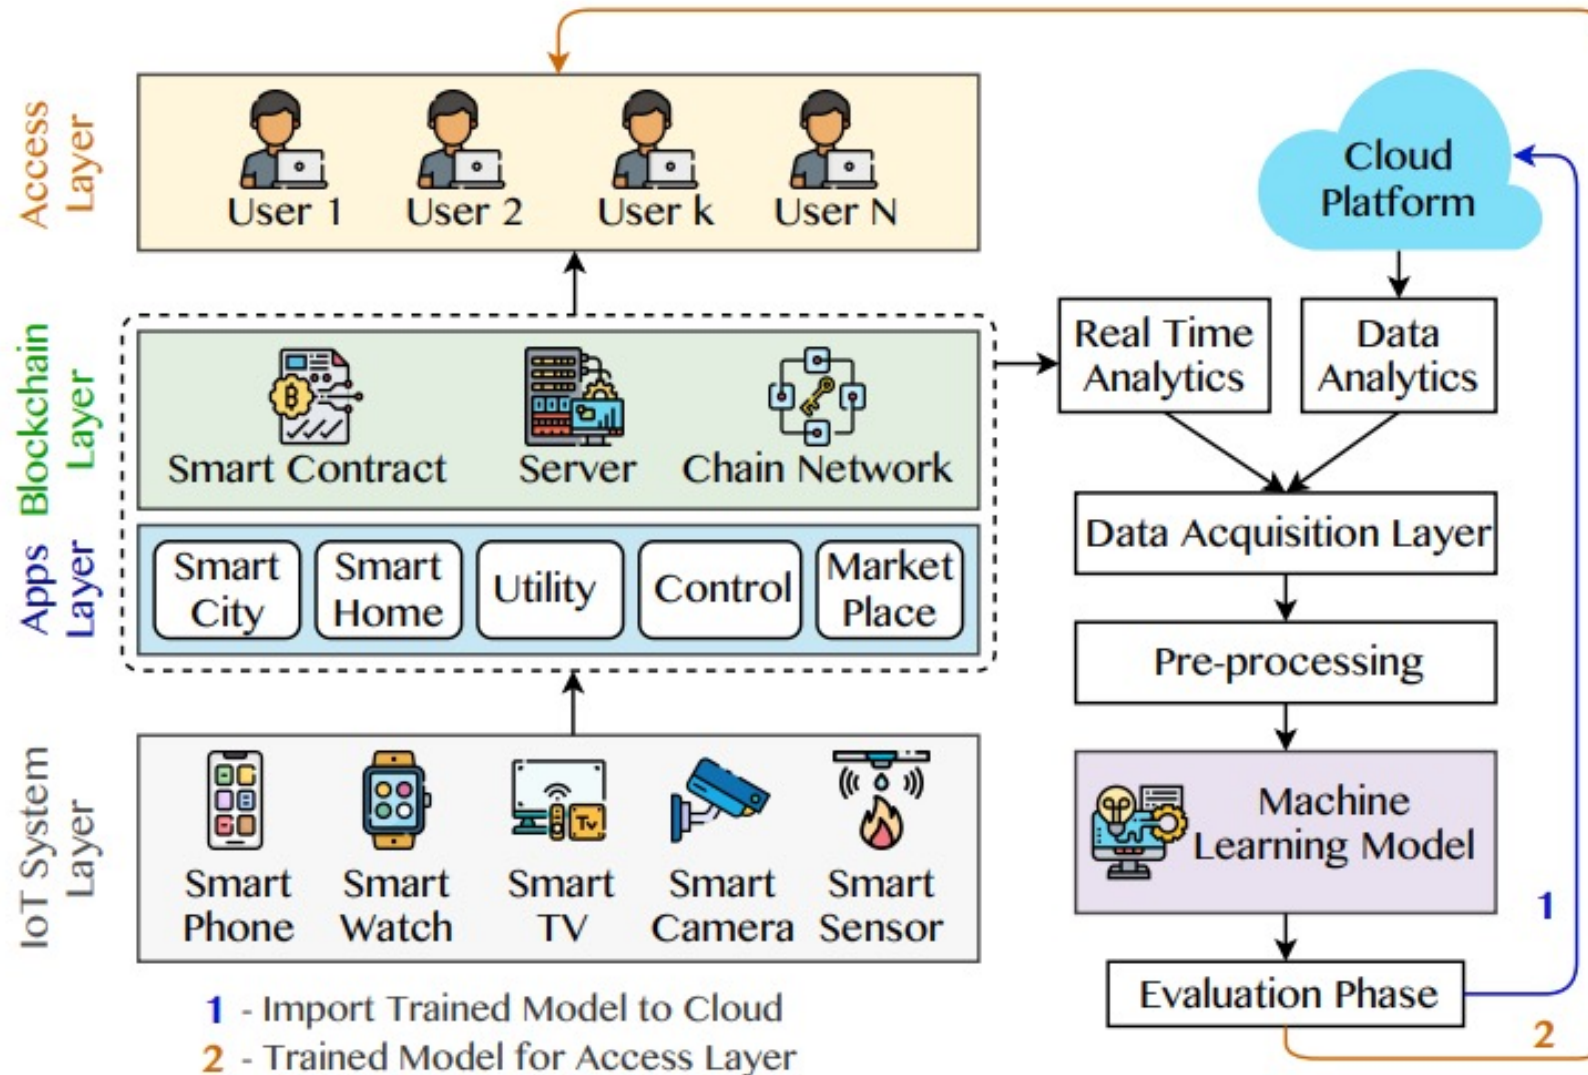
Access Layer

User 1 User 2 User k User N

Cloud Platform

Blockchain Layer

Smart Contract Server Chain Network

Real Time Analytics

Data Analytics

Data Acquisition Layer

Apps Layer

Smart City Smart Home Utility Control Market Place

Pre-processing

IoT System Layer

Smart Phone Smart Watch Smart TV Smart Camera Smart Sensor

Machine Learning Model

1

Evaluation Phase

2

1 - Import Trained Model to Cloud
2 - Trained Model for Access Layer